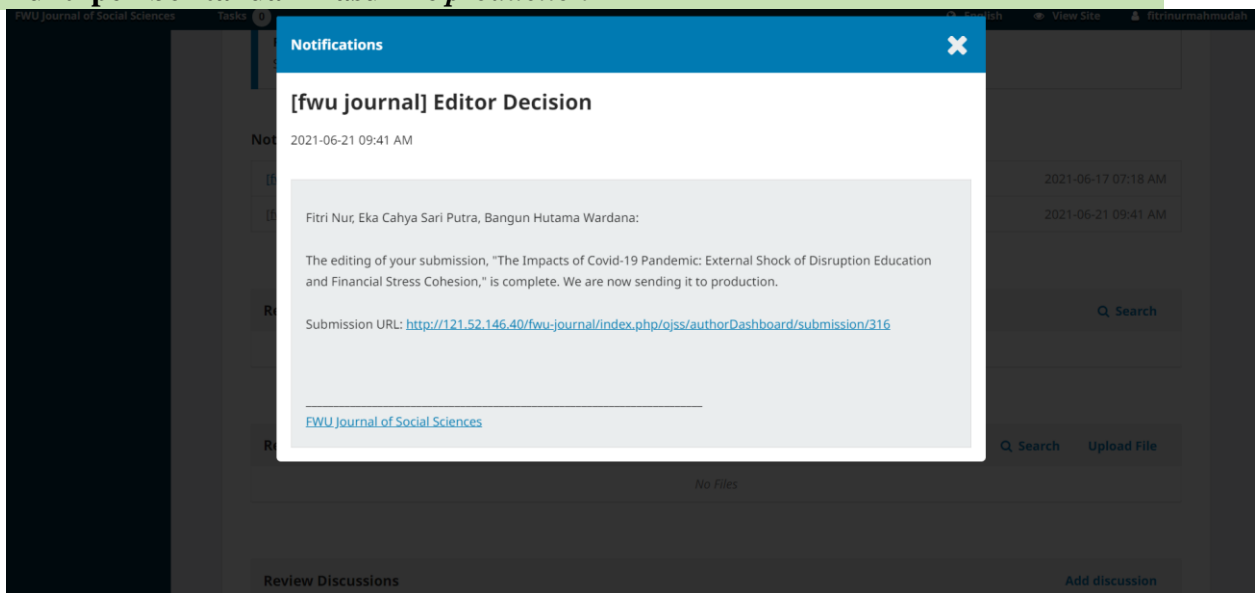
FWU Journal of Social Sciences Tasks 0 English View Site fitrinurmahmudah

Notifications

[fwu journal] Editor Decision

2021-06-21 09:41 AM

Fitri Nur, Eka Cahya Sari Putra, Bangun Hutama Wardana:

The editing of your submission, "The Impacts of Covid-19 Pandemic: External Shock of Disruption Education and Financial Stress Cohesion," is complete. We are now sending it to production.

Submission URL: http://121.52.146.40/fwu-journal/index.php/ojss/authorDashboard/submission/316

FWU Journal of Social Sciences

2021-06-17 07:18 AM
2021-06-21 09:41 AM

Search

Search Upload File

No Files

Review Discussions Add discussion